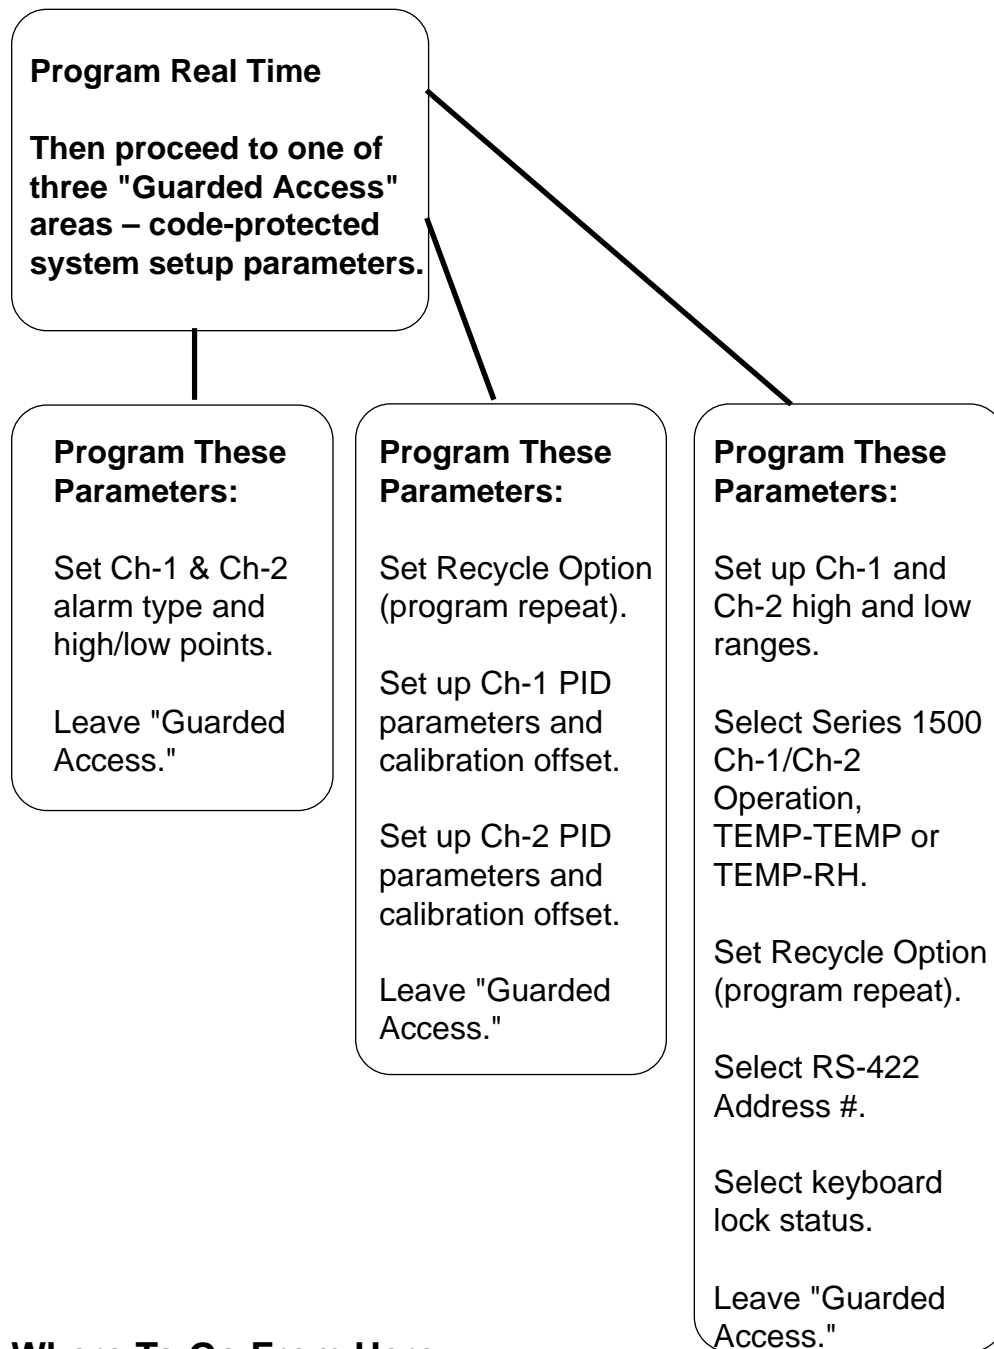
Program Real Time

Then proceed to one of three "Guarded Access" areas – code-protected system setup parameters.

Program These Parameters:

Set Ch-1 & Ch-2 alarm type and high/low points.

Leave "Guarded Access."

Program These Parameters:

Set Recycle Option (program repeat).

Set up Ch-1 PID parameters and calibration offset.

Set up Ch-2 PID parameters and calibration offset.

Leave "Guarded Access."

Program These Parameters:

Set up Ch-1 and Ch-2 high and low ranges.

Select Series 1500 Ch-1/Ch-2 Operation, TEMP-TEMP or TEMP-RH.

Set Recycle Option (program repeat).

Select RS-422 Address #.

Select keyboard lock status.

Leave "Guarded Access."

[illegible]